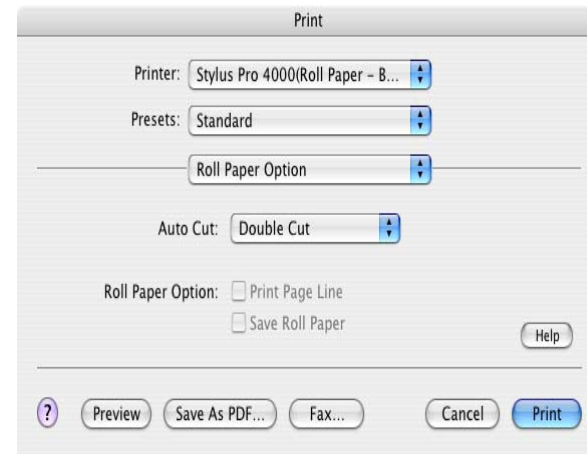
Print

Printer: Stylus Pro 4000(Roll Paper - B...

Presets: Standard

Roll Paper Option

Auto Cut: Double Cut

Roll Paper Option: Print Page Line

Save Roll Paper

Help

?

Preview

Save As PDF...

Fax...

Cancel

Print